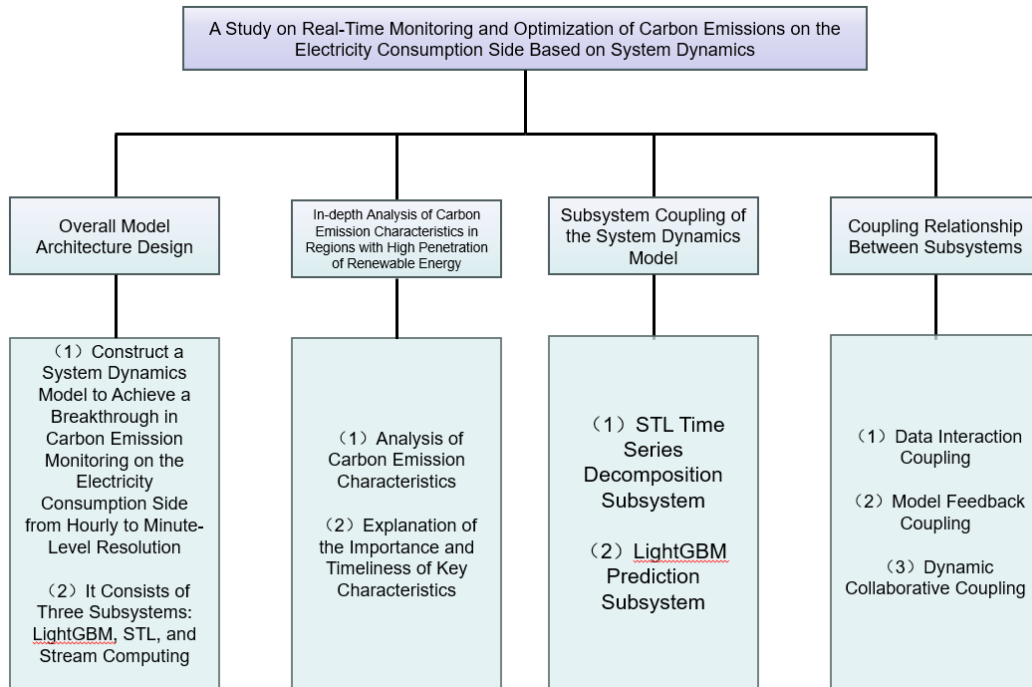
A Study on Real-Time Monitoring and Optimization of Carbon Emissions on the Electricity Consumption Side Based on System Dynamics

Overall Model Architecture Design

（1）Construct a System Dynamics Model to Achieve a Breakthrough in Carbon Emission Monitoring on the Electricity Consumption Side from Hourly to Minute-Level Resolution

（2）It Consists of Three Subsystems: LightGBM, STL, and Stream Computing

In-depth Analysis of Carbon Emission Characteristics in Regions with High Penetration of Renewable Energy

（1）Analysis of Carbon Emission Characteristics

（2）Explanation of the Importance and Timeliness of Key Characteristics

Subsystem Coupling of the System Dynamics Model

（1）STL Time Series Decomposition Subsystem

（2）LightGBM Prediction Subsystem

Coupling Relationship Between Subsystems

（1）Data Interaction Coupling

（2）Model Feedback Coupling

（3）Dynamic Collaborative Coupling